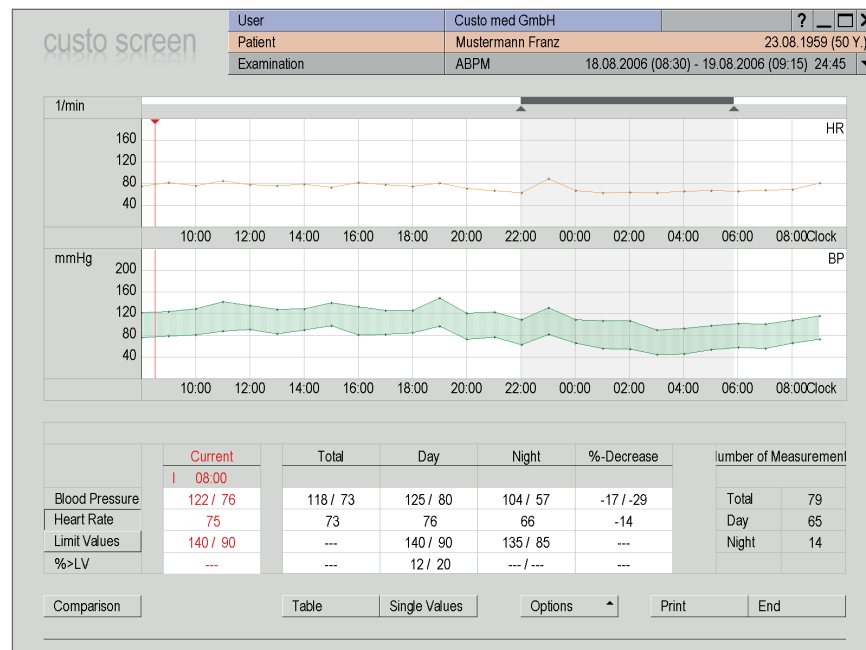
custo screen

| User | Custo med GmbH | ? |
|---|---|---|
| Patient | Mustermann Franz | 23.08.1959 (50 Y.) |
| Examination | ABPM | 18.08.2006 (08:30) - 19.08.2006 (09:15) 24:45 |

1/min

HR

160
120
80
40

10:00 12:00 14:00 16:00 18:00 20:00 22:00 00:00 02:00 04:00 06:00 08:00 Clock

mmHg

BP

200
160
120
80
40

10:00 12:00 14:00 16:00 18:00 20:00 22:00 00:00 02:00 04:00 06:00 08:00 Clock

| | Current | Total | Day | Night | %-Decrease |
|---|---|---|---|---|---|
| | I 08:00 | | | | |
| Blood Pressure | 122 / 76 | 118 / 73 | 125 / 80 | 104 / 57 | -17 / -29 |
| Heart Rate | 75 | 73 | 76 | 66 | -14 |
| Limit Values | 140 / 90 | --- | 140 / 90 | 135 / 85 | --- |
| %>LV | --- | --- | 12 / 20 | --- / --- | --- |

| lumber of Measurement | |
|---|---|
| Total | 79 |
| Day | 65 |
| Night | 14 |

Comparison Table Single Values Options Print End